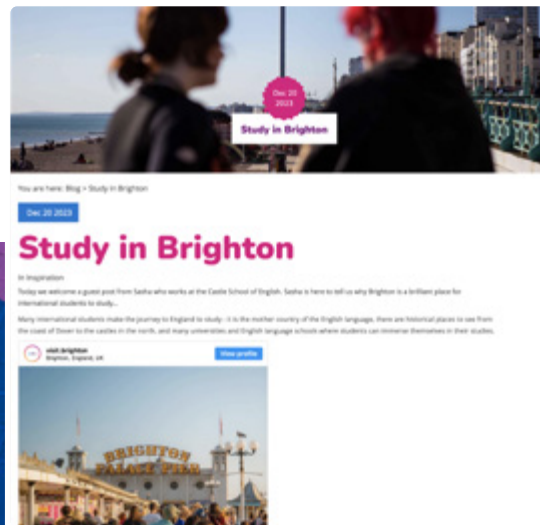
Dec 20 2023

Study in Brighton

You are here: Blog > Study in Brighton

Dec 20 2023

Study in Brighton

In Inspiration

Today we welcome a guest post from Sasha who works at the Castle School of English. Sasha is here to tell us why Brighton is a brilliant place for international students to study...

Many international students make the journey to England to study - it is the mother country of the English language, there are historical places to see from the coast of Dover to the castles in the north, and many universities and English language schools where students can immerse themselves in their studies.

visit.brighton
Brighton, England, UK

View profile

BRIGHTON PALACE PIER